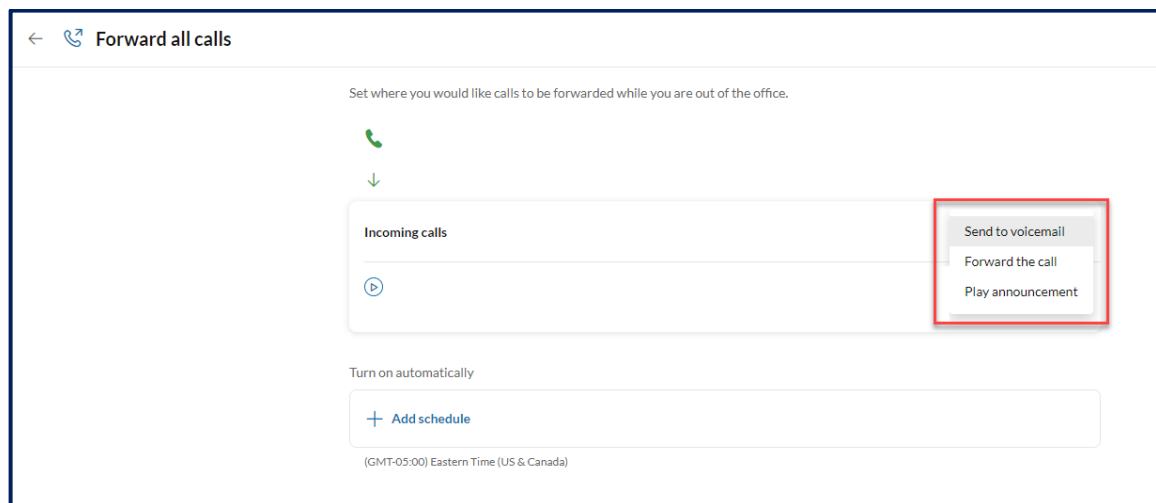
Forward all calls

Set where you would like calls to be forwarded while you are out of the office.

Incoming calls

Send to voicemail
Forward the call
Play announcement

Turn on automatically

+ Add schedule

(GMT-05:00) Eastern Time (US & Canada)